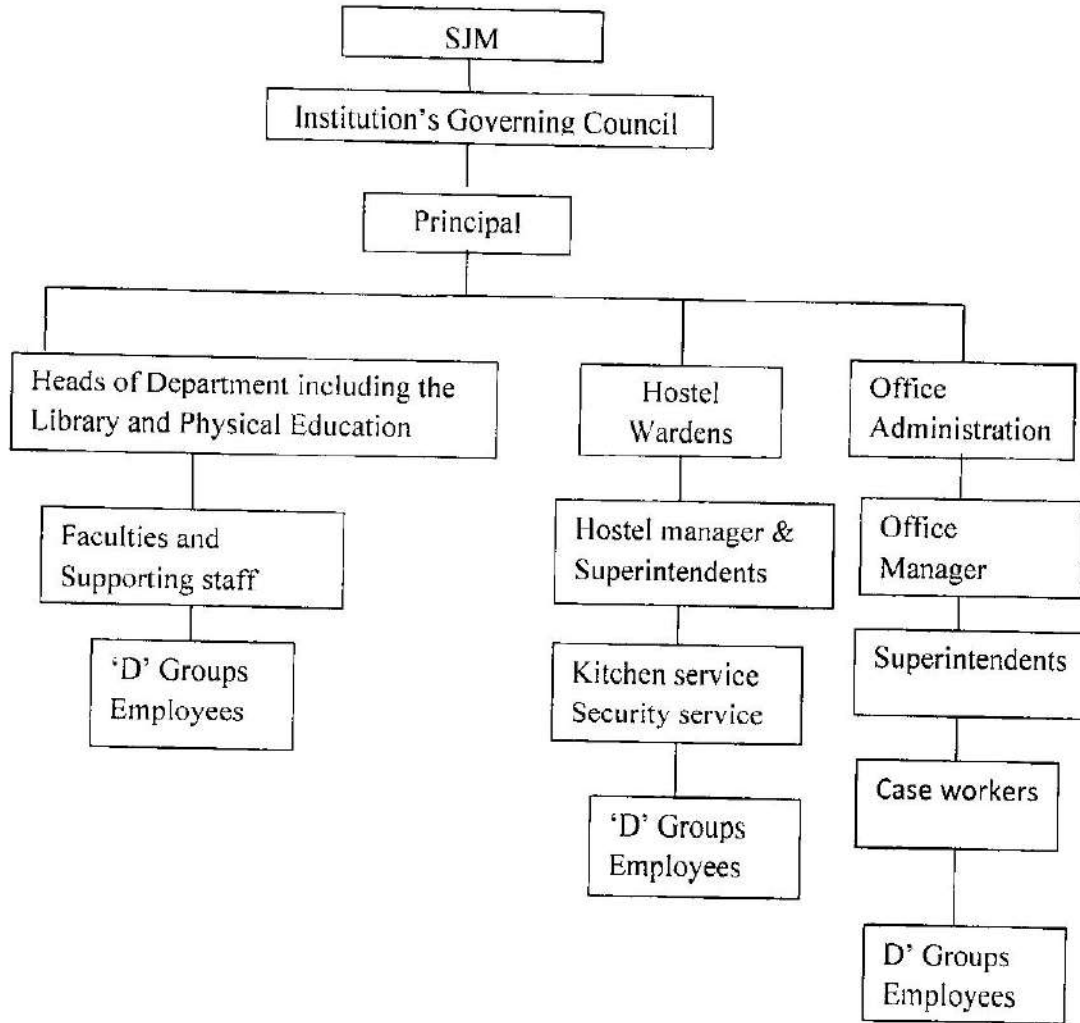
SJM

Institution's Governing Council

Principal

Heads of Department including the Library and Physical Education

Faculties and Supporting staff

'D' Groups Employees

Hostel Wardens

Hostel manager & Superintendents

Kitchen service Security service

'D' Groups Employees

Office Administration

Office Manager

Superintendents

Case workers

D' Groups Employees